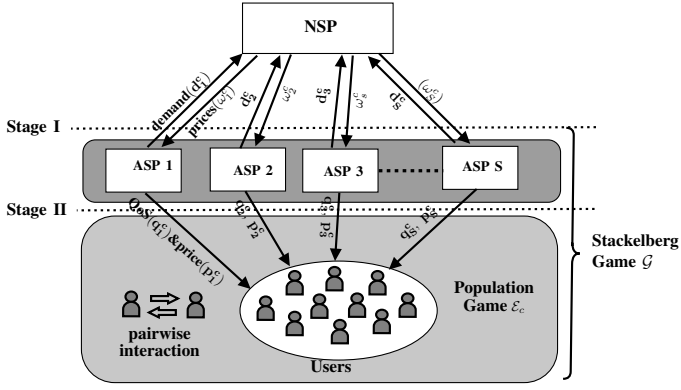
NSP

demand($\mathbf{d}_1^c$)

prices($\omega_1^c$)

$\mathbf{d}_2^c$

$\omega_2^c$

$\mathbf{d}_3^c$

$\omega_3^c$

$\mathbf{d}_S^c$

$(\omega_S^c)$

Stage I

ASP 1

ASP 2

ASP 3

ASP S

Stage II

QoS($\mathbf{q}_1^c$)&price($\mathbf{p}_1^c$)

$\mathbf{q}_2^c, \mathbf{p}_2^c$

$\mathbf{q}_3^c, \mathbf{p}_3^c$

$\mathbf{q}_S^c, \mathbf{p}_S^c$

Stackelberg Game $\mathcal{G}$

Population Game $\mathcal{E}_c$

pairwise interaction

Users